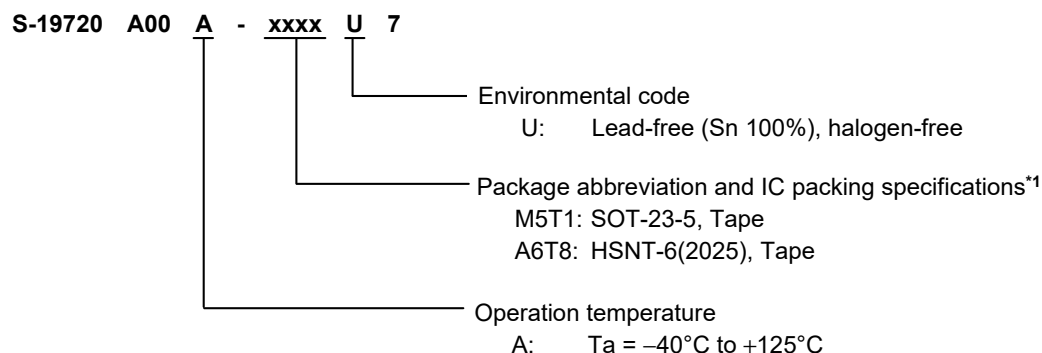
S-19720 A00 A - xxxx U 7

Environmental code
U: Lead-free (Sn 100%), halogen-free

Package abbreviation and IC packing specifications$^{*1}$
M5T1: SOT-23-5, Tape
A6T8: HSNT-6(2025), Tape

Operation temperature
A: Ta = −40°C to +125°C